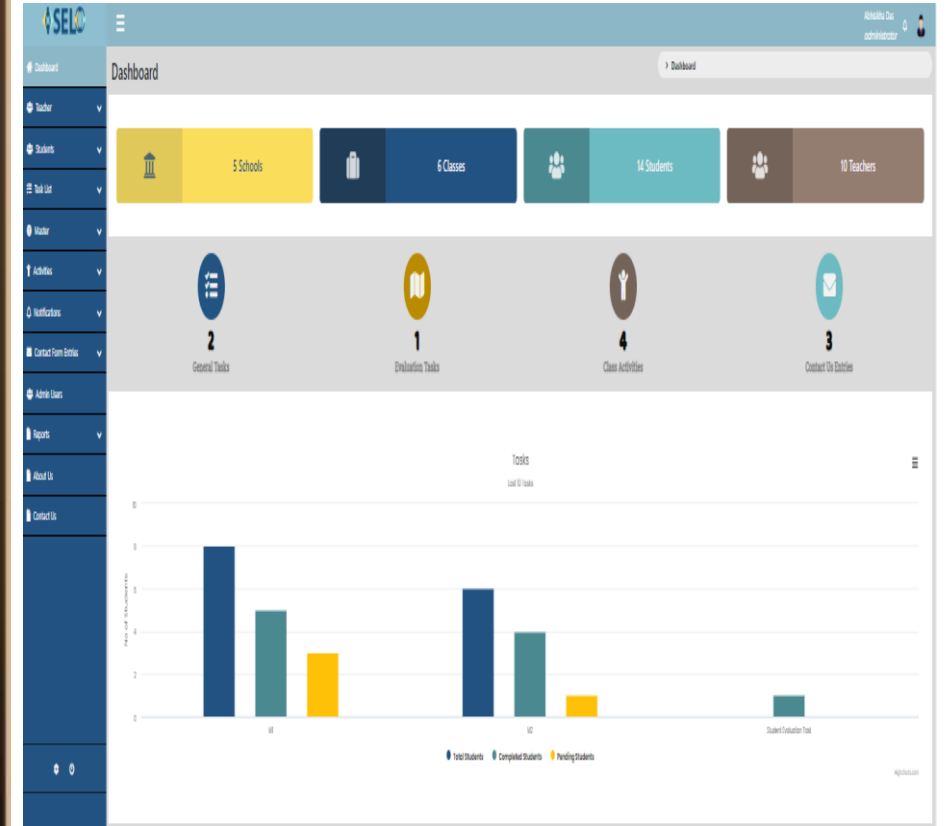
SELO

Abhilasha Das
administrator

Dashboard
Teacher
Students
Task List
Master
Activities
Notifications
Contact Form Entries
Admin Users
Reports
About Us
Contact Us

Dashboard

> Dashboard

5 Schools

6 Classes

14 Students

10 Teachers

2
General Tasks

1
Evaluation Tasks

4
Class Activities

3
Contact Us Entries

Tasks
Last 10 Tasks

| | Total Students | Completed Students | Pending Students |
|---|---|---|---|
| M1 | 8 | 5 | 3 |
| M2 | 6 | 4 | 1 |
| Student Evaluation Task | | 1 | |

10
8
6
4
2
0

No of Students

M1
M2
Student Evaluation Task

Total Students
Completed Students
Pending Students

Highcharts.com